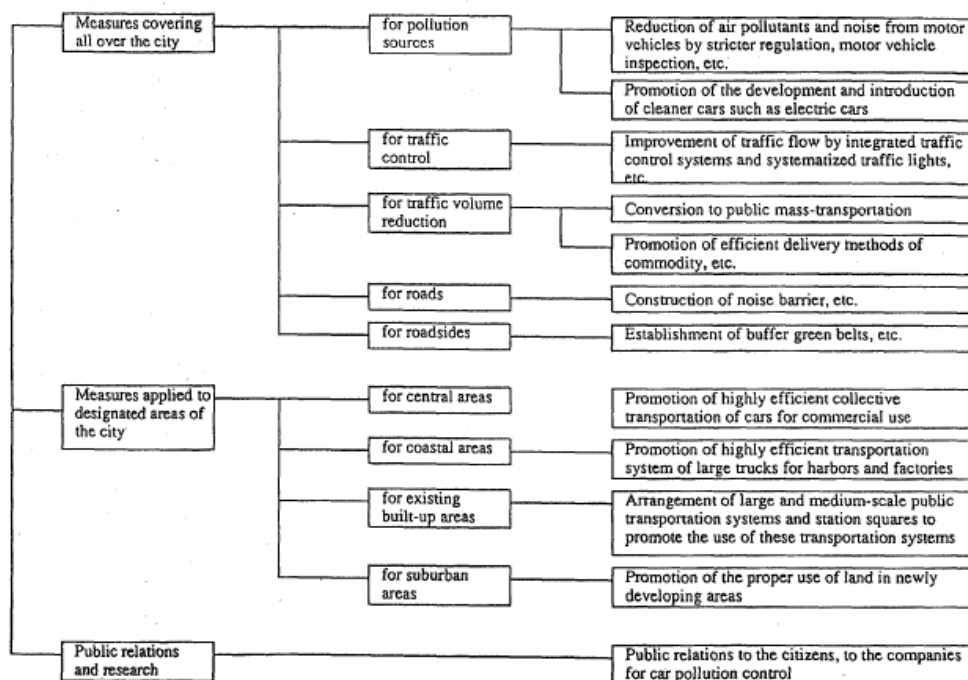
Measures covering all over the city

for pollution sources

Reduction of air pollutants and noise from motor vehicles by stricter regulation, motor vehicle inspection, etc.

Promotion of the development and introduction of cleaner cars such as electric cars

for traffic control

Improvement of traffic flow by integrated traffic control systems and systematized traffic lights, etc.

for traffic volume reduction

Conversion to public mass-transportation

Promotion of efficient delivery methods of commodity, etc.

for roads

Construction of noise barrier, etc.

for roadsides

Establishment of buffer green belts, etc.

Measures applied to designated areas of the city

for central areas

Promotion of highly efficient collective transportation of cars for commercial use

for coastal areas

Promotion of highly efficient transportation system of large trucks for harbors and factories

for existing built-up areas

Arrangement of large and medium-scale public transportation systems and station squares to promote the use of these transportation systems

for suburban areas

Promotion of the proper use of land in newly developing areas

Public relations and research

Public relations to the citizens, to the companies for car pollution control